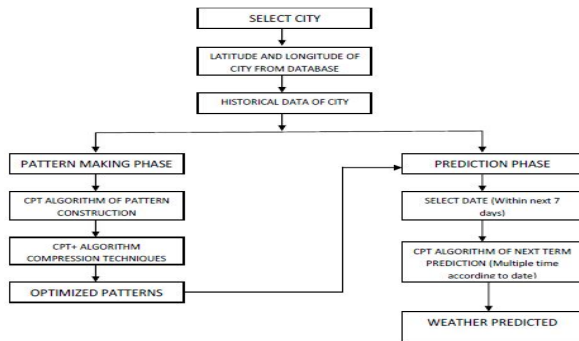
SELECT CITY

LATITUDE AND LONGITUDE OF CITY FROM DATABASE

HISTORICAL DATA OF CITY

PATTERN MAKING PHASE

CPT ALGORITHM OF PATTERN CONSTRUCTION

CPT+ ALGORITHM COMPRESSION TECHNIQUES

OPTIMIZED PATTERNS

PREDICTION PHASE

SELECT DATE (Within next 7 days)

CPT ALGORITHM OF NEXT TERM PREDICTION (Multiple time accordine to date)

WEATHER PREDICTED